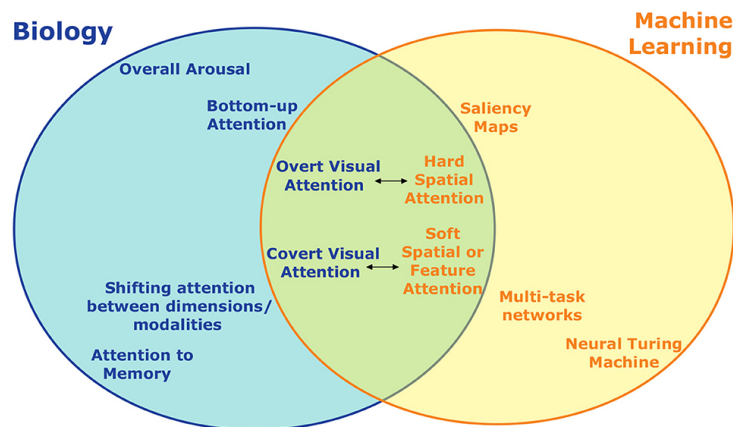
Biology

Machine Learning

Overall Arousal

Bottom-up Attention

Saliency Maps

Overt Visual Attention

Hard Spatial Attention

Covert Visual Attention

Soft Spatial or Feature Attention

Shifting attention between dimensions/ modalities

Multi-task networks

Attention to Memory

Neural Turing Machine